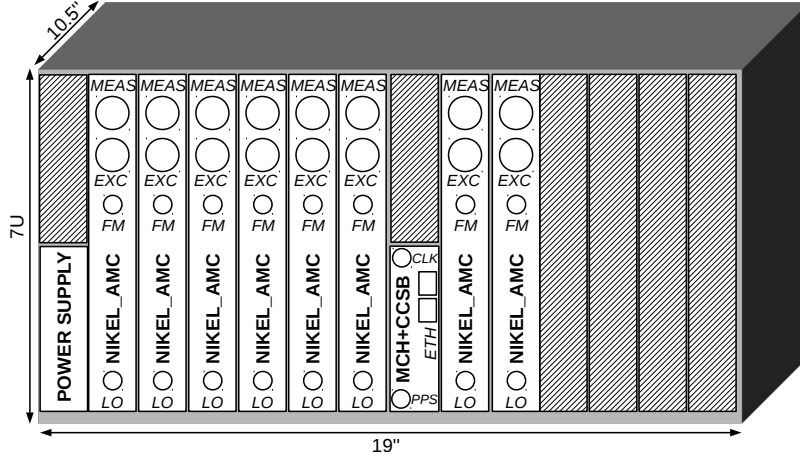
10.5"

7U

POWER SUPPLY

MEAS
EXC
FM
NIKEL_AMC
LO

MEAS
EXC
FM
NIKEL_AMC
LO

MEAS
EXC
FM
NIKEL_AMC
LO

MEAS
EXC
FM
NIKEL_AMC
LO

MEAS
EXC
FM
NIKEL_AMC
LO

MEAS
EXC
FM
NIKEL_AMC
LO

CLK
MCH+CCSB
ETH
PPS

MEAS
EXC
FM
NIKEL_AMC
LO

MEAS
EXC
FM
NIKEL_AMC
LO

19"